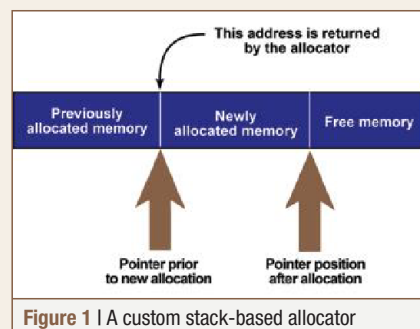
This address is returned by the allocator

Previously allocated memory

Newly allocated memory

Free memory

Pointer prior to new allocation

Pointer position after allocation

Figure 1 | A custom stack-based allocator